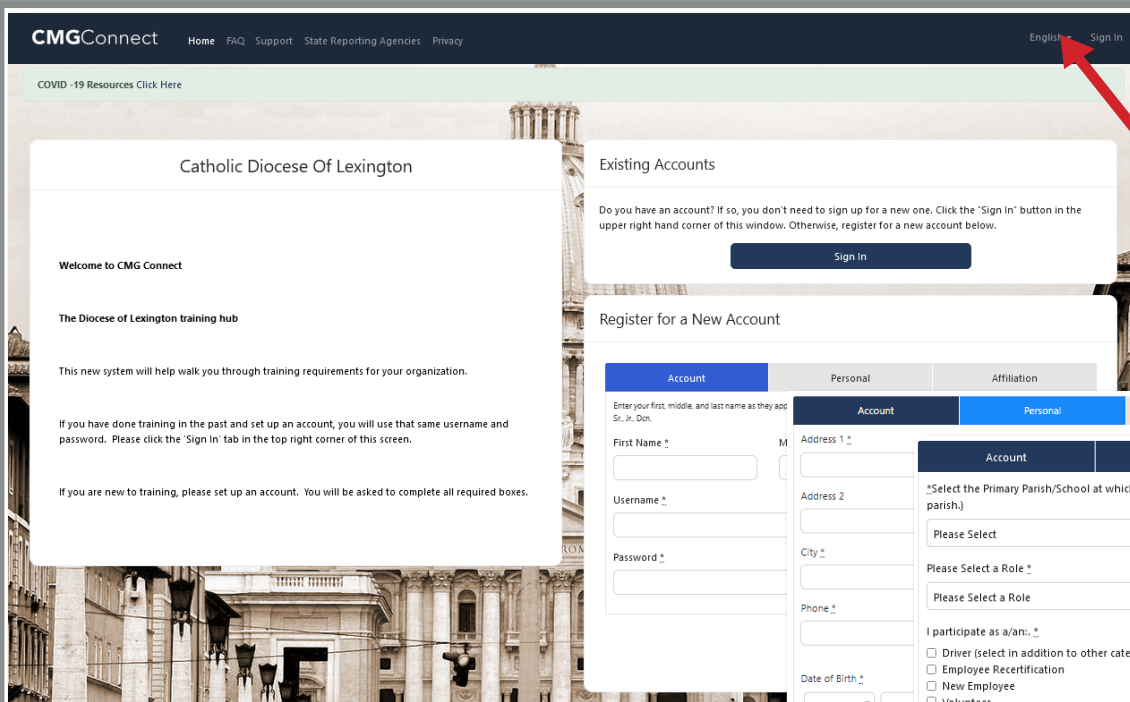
CMGConnect Home FAQ Support State Reporting Agencies Privacy English Sign In

COVID -19 Resources Click Here

Catholic Diocese Of Lexington

Welcome to CMG Connect

The Diocese of Lexington training hub

This new system will help walk you through training requirements for your organization.

If you have done training in the past and set up an account, you will use that same username and password. Please click the 'Sign In' tab in the top right corner of this screen.

If you are new to training, please set up an account. You will be asked to complete all required boxes.

Existing Accounts

Do you have an account? If so, you don't need to sign up for a new one. Click the "Sign In" button in the upper right hand corner of this window. Otherwise, register for a new account below.

Sign In

Register for a New Account

Account | Personal | Affiliation

Enter your first, middle, and last name as they app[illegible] Sr., Jr., Dcn.

First Name *

M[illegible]

Username *

Password *

Account | Personal

Address 1 *

Address 2

City *

Phone *

Date of Birth *

Account

*Select the Primary Parish/School at whic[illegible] parish.)

Please Select

Please Select a Role *

Please Select a Role

I participate as a/an:. *

Driver (select in addition to other cate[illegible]

Employee Recertification

New Employee

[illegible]